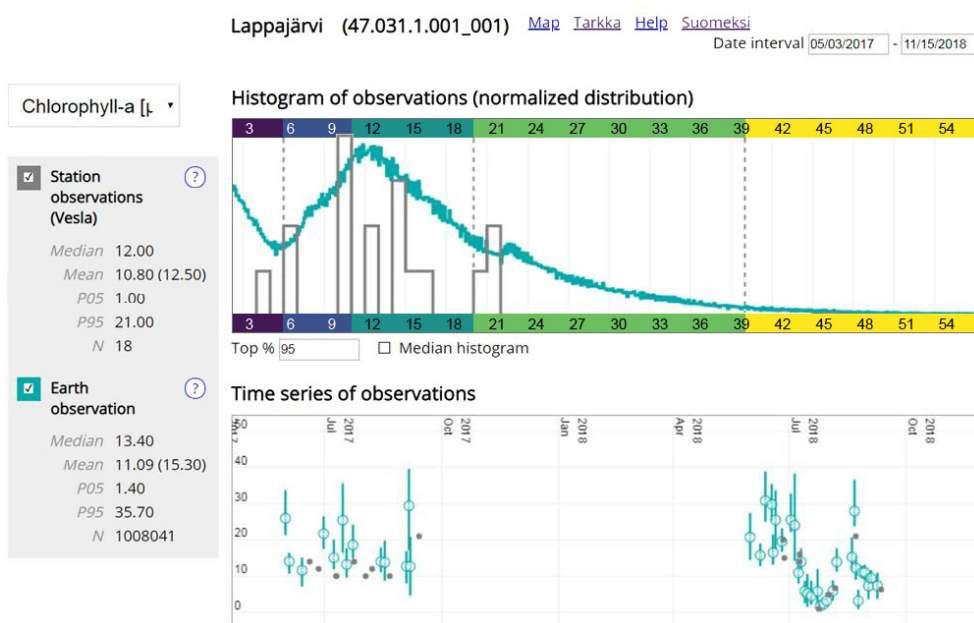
Lappajärvi (47.031.1.001_001) Map Tarkka Help Suomeksi

Date interval 05/03/2017 - 11/15/2018

Chlorophyll-a [µ

Station observations (Vesla)

Median 12.00
Mean 10.80 (12.50)
P05 1.00
P95 21.00
N 18

Earth observation

Median 13.40
Mean 11.09 (15.30)
P05 1.40
P95 35.70
N 1008041

Histogram of observations (normalized distribution)

3 6 9 12 15 18 21 24 27 30 33 36 39 42 45 48 51 54

3 6 9 12 15 18 21 24 27 30 33 36 39 42 45 48 51 54

Top % 95 Median histogram

Time series of observations

Jul 2017 Oct 2017 Jan 2018 Apr 2018 Jul 2018 Oct 2018

40
30
20
10
0